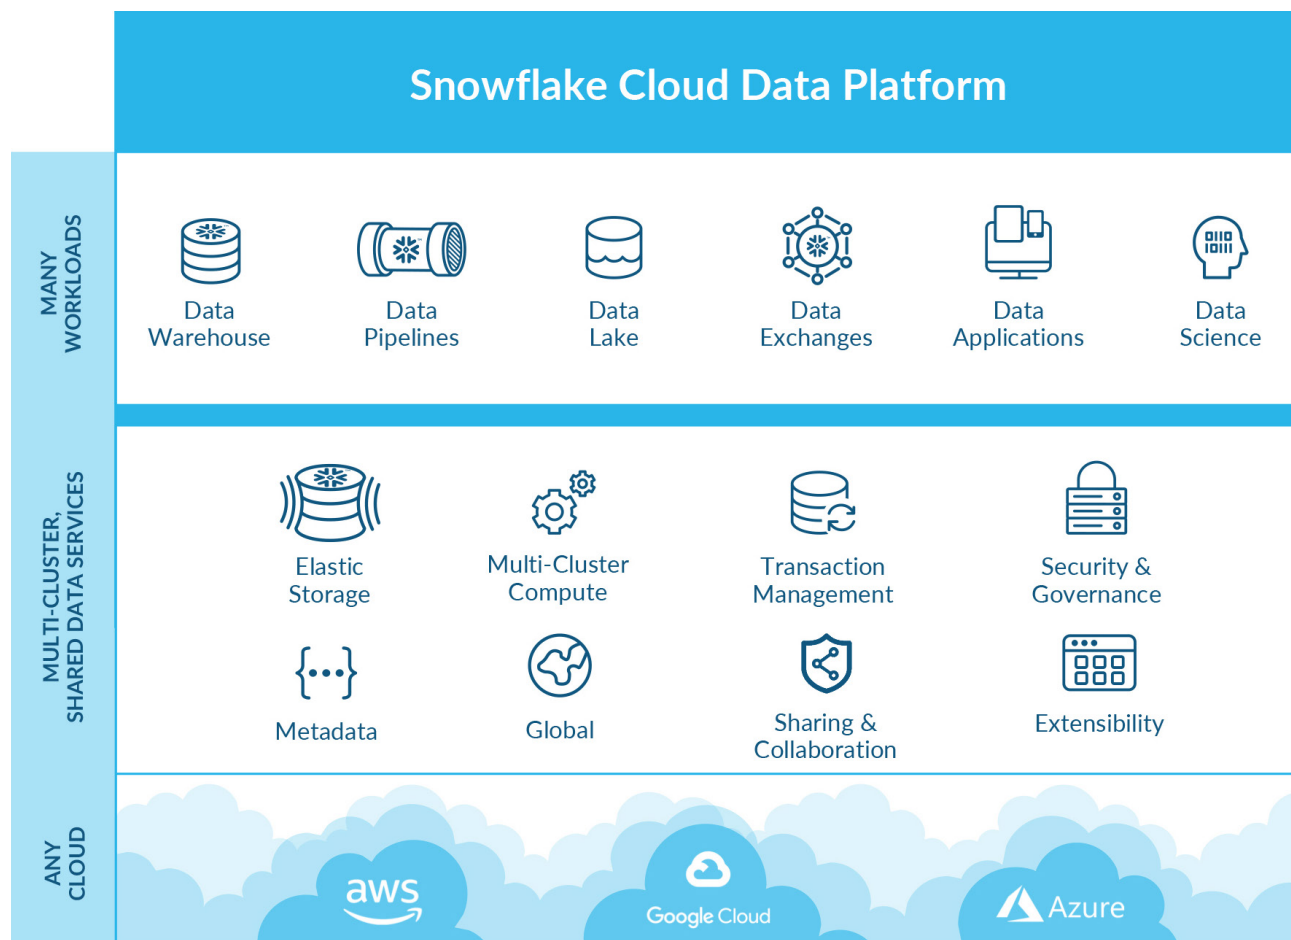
Snowflake Cloud Data Platform

MANY WORKLOADS

Data Warehouse

Data Pipelines

Data Lake

Data Exchanges

Data Applications

Data Science

MULTI-CLUSTER, SHARED DATA SERVICES

Elastic Storage

Multi-Cluster Compute

Transaction Management

Security & Governance

Metadata

Global

Sharing & Collaboration

Extensibility

ANY CLOUD

aws

Google Cloud

Azure